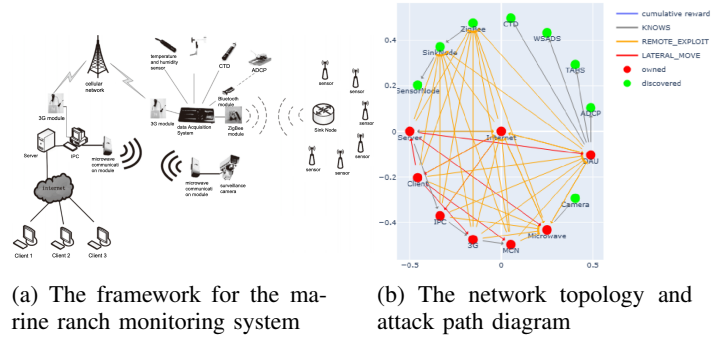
cellular network

temperature and humidity sensor

CTD

ADCP

3G module

Bluetooth module

3G module

data Acquisition System

ZigBee module

Sink Node

sensor

sensor

sensor

sensor

sensor

sensor

Server

IPC

microwave communication module

microwave communication module

surveillance camera

Internet

Client 1

Client 2

Client 3

ZigBee

CTD

WSADS

SinkNode

TABS

SensorNode

ADCP

Server

Internet

DAU

Client

Camera

IPC

Microwave

3G

MCN

0.4

0.2

0

−0.2

−0.4

−0.5

0

0.5

cumulative reward

KNOWS

REMOTE_EXPLOIT

LATERAL_MOVE

owned

discovered

(a) The framework for the marine ranch monitoring system

(b) The network topology and attack path diagram